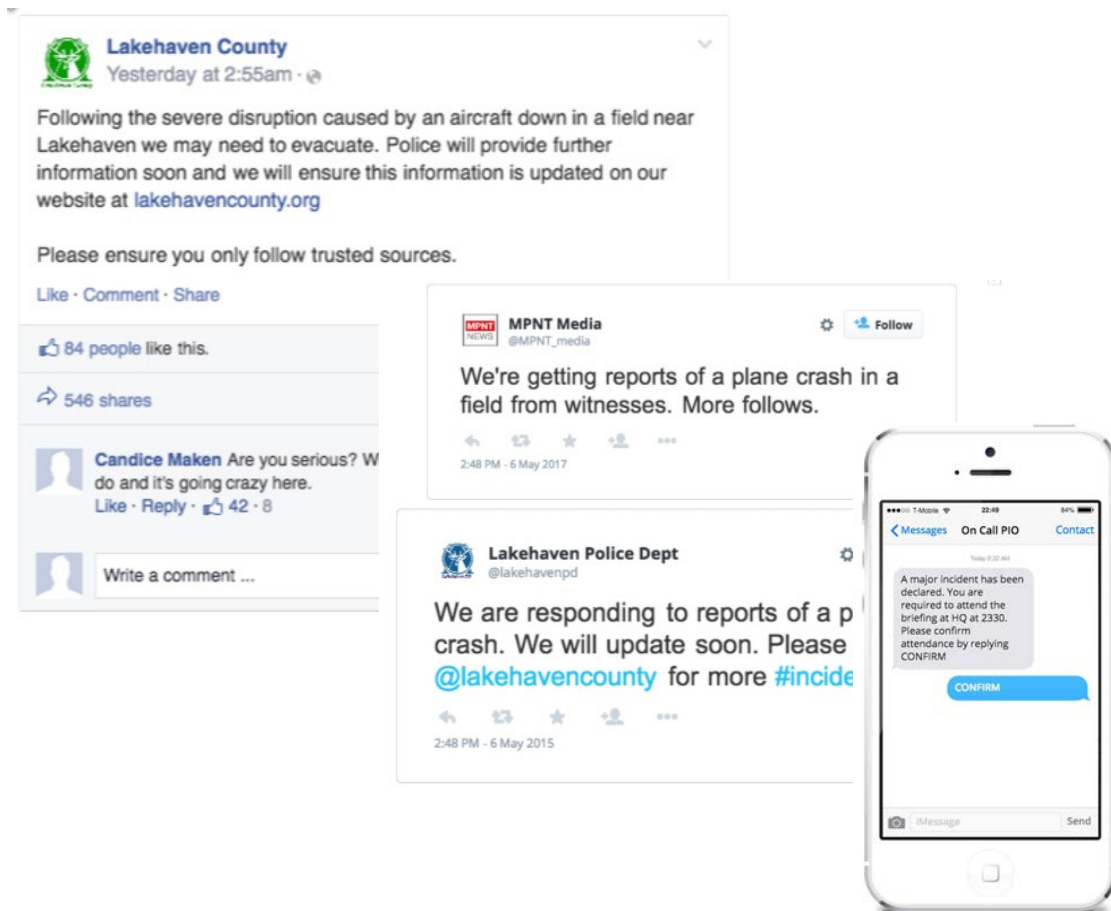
Lakehaven County
Yesterday at 2:55am ·

Following the severe disruption caused by an aircraft down in a field near Lakehaven we may need to evacuate. Police will provide further information soon and we will ensure this information is updated on our website at lakehavencounty.org

Please ensure you only follow trusted sources.

Like · Comment · Share

84 people like this.

546 shares

Candice Maken Are you serious? W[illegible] do and it's going crazy here.
Like · Reply · 42 · 8

Write a comment ...

MPNT NEWS
MPNT Media
@MPNT_media
Follow

We're getting reports of a plane crash in a field from witnesses. More follows.

2:48 PM - 6 May 2017

Lakehaven Police Dept
@lakehavenpd

We are responding to reports of a p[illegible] crash. We will update soon. Please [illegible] @lakehavencounty for more #incide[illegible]

2:48 PM - 6 May 2015

T-Mobile 22:49 84%
Messages On Call PIO Contact
Today 8:32 AM
A major incident has been declared. You are required to attend the briefing at HQ at 2330. Please confirm attendance by replying CONFIRM
CONFIRM
iMessage
Send